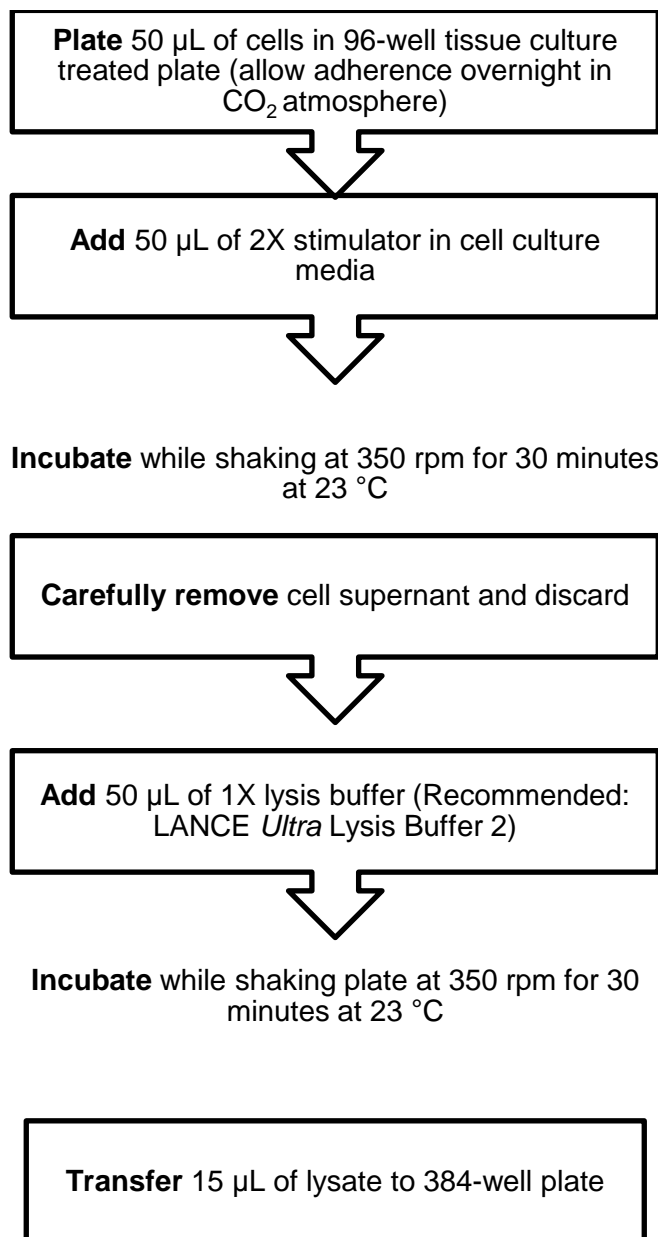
**Plate** 50 µL of cells in 96-well tissue culture treated plate (allow adherence overnight in $CO_2$ atmosphere)

**Add** 50 µL of 2X stimulator in cell culture media

**Incubate** while shaking at 350 rpm for 30 minutes at 23 °C

**Carefully remove** cell supernant and discard

**Add** 50 µL of 1X lysis buffer (Recommended: LANCE *Ultra* Lysis Buffer 2)

**Incubate** while shaking plate at 350 rpm for 30 minutes at 23 °C

**Transfer** 15 µL of lysate to 384-well plate